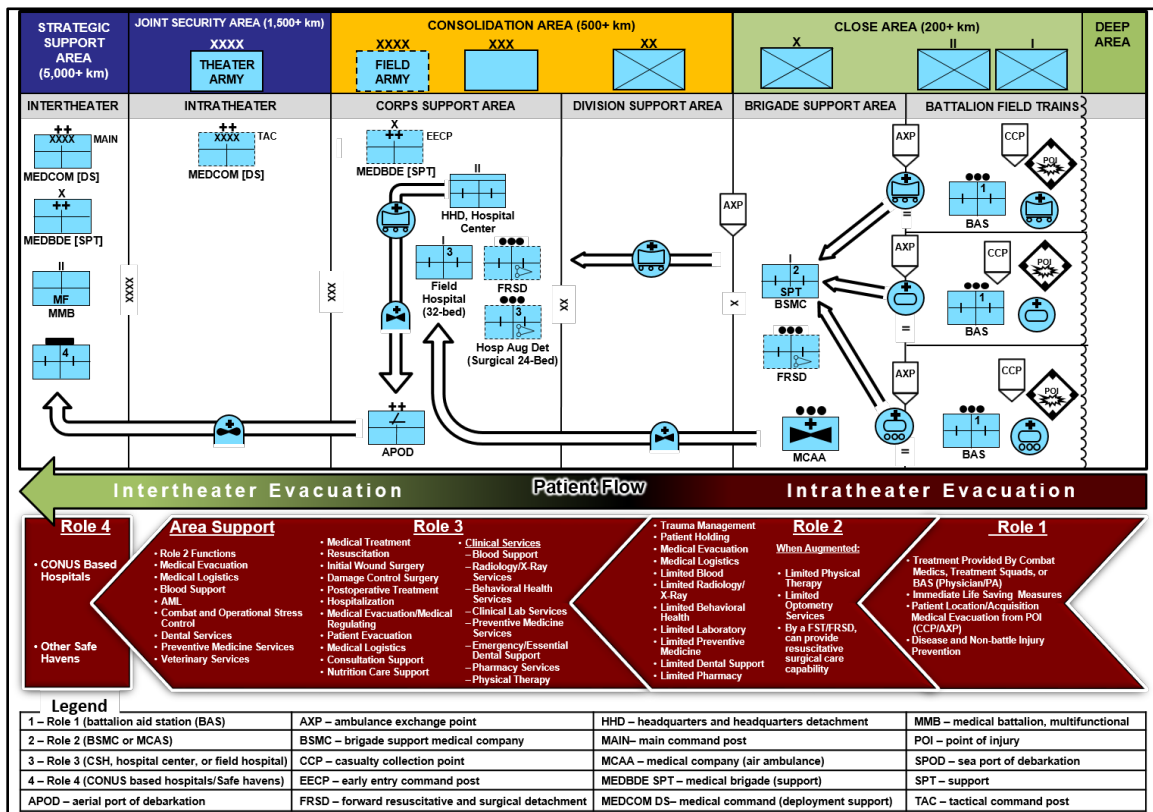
STRATEGIC SUPPORT AREA (5,000+ km)

JOINT SECURITY AREA (1,500+ km)
XXXX
THEATER ARMY

CONSOLIDATION AREA (500+ km)
XXXX
FIELD ARMY
XXX
XX

CLOSE AREA (200+ km)
X
II
I

DEEP AREA

INTERTHEATER
INTRATHEATER
CORPS SUPPORT AREA
DIVISION SUPPORT AREA
BRIGADE SUPPORT AREA
BATTALION FIELD TRAINS

XXXX MAIN
MEDCOM [DS]
X
MEDBDE [SPT]
II
MF
MMB
4

XXXX TAC
MEDCOM [DS]

XXXX
XXX

X
EECP
MEDBDE [SPT]
II
HHD, Hospital Center
I
3
Field Hospital (32-bed)
FRSD
3
Hosp Aug Det (Surgical 24-Bed)
APOD

XX
AXP
X

I
2
SPT
BSMC
FRSD
MCAA

AXP
CCP
POI
1
BAS
AXP
CCP
POI
1
BAS
AXP
CCP
POI
1
BAS

Intertheater Evacuation
Patient Flow
Intratheater Evacuation

Role 4
• CONUS Based Hospitals
• Other Safe Havens

Area Support
• Role 2 Functions
• Medical Evacuation
• Medical Logistics
• Blood Support
• AML
• Combat and Operational Stress Control
• Dental Services
• Preventive Medicine Services
• Veterinary Services

Role 3
• Medical Treatment
• Resuscitation
• Initial Wound Surgery
• Damage Control Surgery
• Postoperative Treatment
• Hospitalization
• Medical Evacuation/Medical Regulating
• Patient Evacuation
• Medical Logistics
• Consultation Support
• Nutrition Care Support
• Clinical Services
– Blood Support
– Radiology/X-Ray Services
– Behavioral Health Services
– Clinical Lab Services
– Preventive Medicine Services
– Emergency/Essential Dental Support
– Pharmacy Services
– Physical Therapy

Role 2
• Trauma Management
• Patient Holding
• Medical Evacuation
• Medical Logistics
• Limited Blood
• Limited Radiology/ X-Ray
• Limited Behavioral Health
• Limited Laboratory
• Limited Preventive Medicine
• Limited Dental Support
• Limited Pharmacy
When Augmented:
• Limited Physical Therapy
• Limited Optometry Services
• By a FST/FRSD, can provide resuscitative surgical care capability

Role 1
• Treatment Provided By Combat Medics, Treatment Squads, or BAS (Physician/PA)
• Immediate Life Saving Measures
• Patient Location/Acquisition Medical Evacuation from POI (CCP/AXP)
• Disease and Non-battle Injury Prevention

Legend
| | | | |
|---|---|---|---|
| 1 – Role 1 (battalion aid station (BAS) | AXP – ambulance exchange point | HHD – headquarters and headquarters detachment | MMB – medical battalion, multifunctional |
| 2 – Role 2 (BSMC or MCAS) | BSMC – brigade support medical company | MAIN– main command post | POI – point of injury |
| 3 – Role 3 (CSH, hospital center, or field hospital) | CCP – casualty collection point | MCAA – medical company (air ambulance) | SPOD – sea port of debarkation |
| 4 – Role 4 (CONUS based hospitals/Safe havens) | EECP – early entry command post | MEDBDE SPT – medical brigade (support) | SPT – support |
| APOD – aerial port of debarkation | FRSD – forward resuscitative and surgical detachment | MEDCOM DS– medical command (deployment support) | TAC – tactical command post |